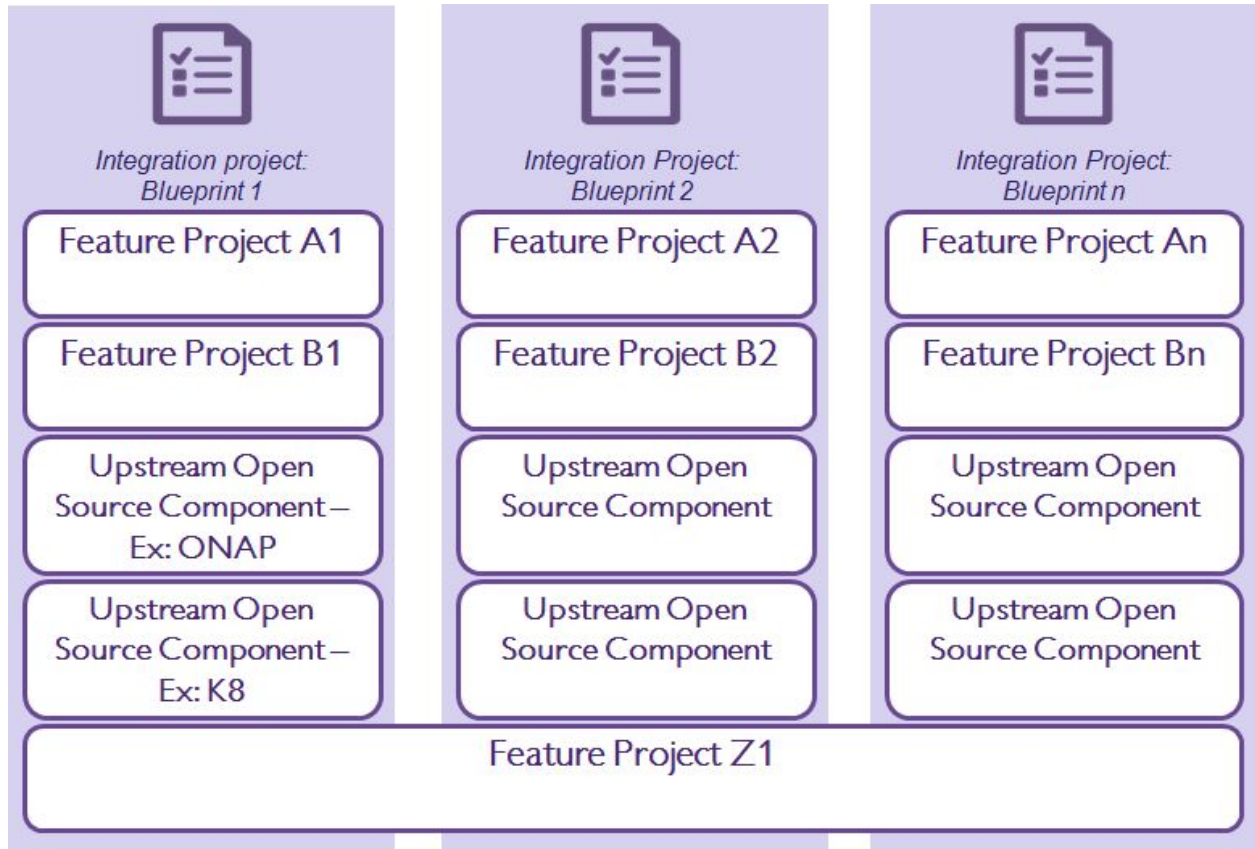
Integration project: Blueprint 1

Feature Project A1

Feature Project B1

Upstream Open Source Component – Ex: ONAP

Upstream Open Source Component – Ex: K8

Integration Project: Blueprint 2

Feature Project A2

Feature Project B2

Upstream Open Source Component

Upstream Open Source Component

Integration Project: Blueprint n

Feature Project An

Feature Project Bn

Upstream Open Source Component

Upstream Open Source Component

Feature Project Z1